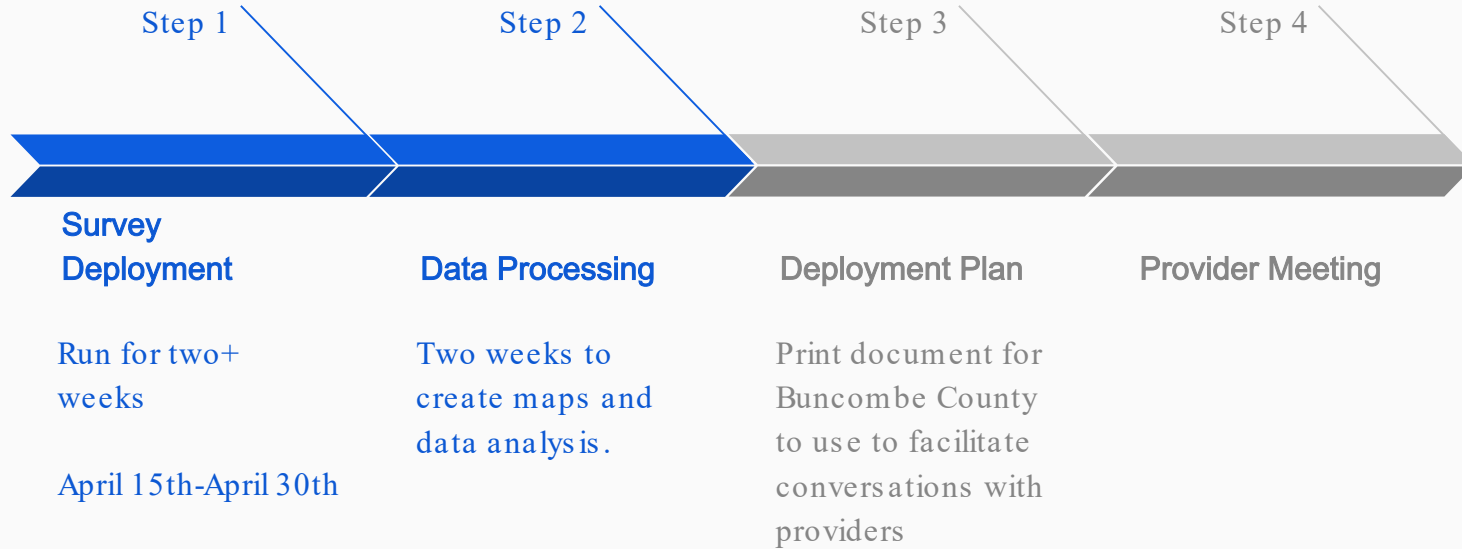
Step 1

Survey Deployment

Run for two+ weeks

April 15th-April 30th

Step 2

Data Processing

Two weeks to create maps and data analysis.

Step 3

Deployment Plan

Print document for Buncombe County to use to facilitate conversations with providers

Step 4

Provider Meeting